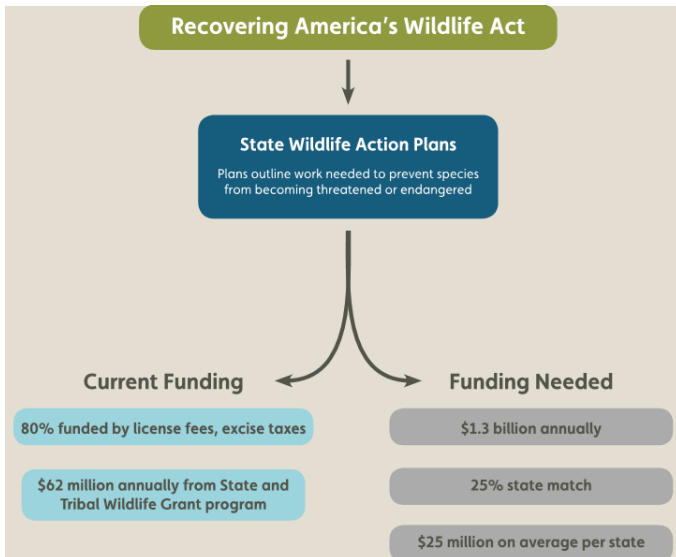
Recovering America's Wildlife Act

State Wildlife Action Plans

Plans outline work needed to prevent species from becoming threatened or endangered

Current Funding

80% funded by license fees, excise taxes

$62 million annually from State and Tribal Wildlife Grant program

Funding Needed

$1.3 billion annually

25% state match

$25 million on average per state